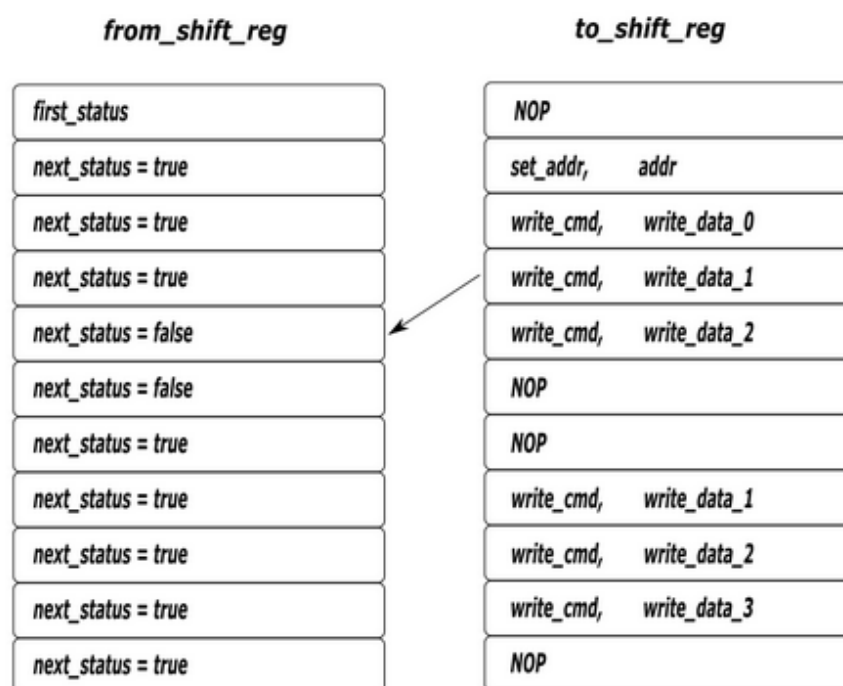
from_shift_reg

first_status
next_status = true
next_status = true
next_status = true
next_status = false
next_status = false
next_status = true
next_status = true
next_status = true
next_status = true
next_status = true

to_shift_reg

NOP
set_addr, addr
write_cmd, write_data_0
write_cmd, write_data_1
write_cmd, write_data_2
NOP
NOP
write_cmd, write_data_1
write_cmd, write_data_2
write_cmd, write_data_3
NOP